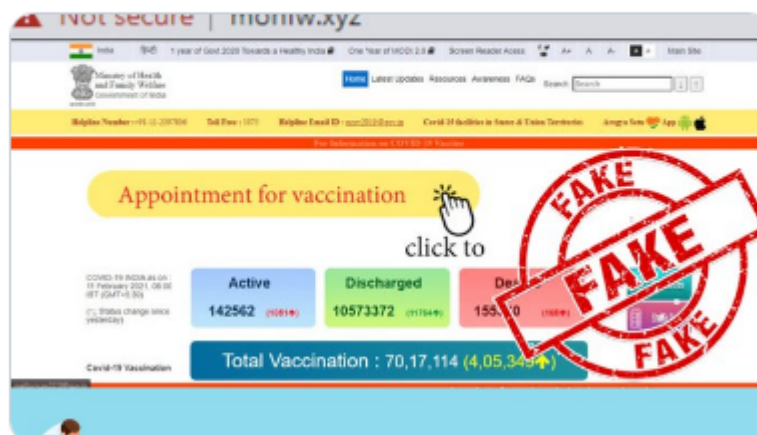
Not secure | mohfw.xyz

India हिंदी 1 year of Govt 2020 Towards a Healthy India One Year of MODI 2.0 Screen Reader Access A+ A A- Main Site

Ministry of Health and Family Welfare Government of India

Home Latest Updates Resources Awareness FAQs Search Search

Helpline Number : +91-11-23978046 Toll Free : 1075 Helpline Email ID : ncov2019@gov.in Covid-19 facilities in States & Union Territories Arogya Setu App

For Information on COVID-19 Vaccine

Appointment for vaccination

click to

COVID-19 INDIA as on : 11 February 2021, 08:00 IST (GMT+5:30)

(↑↓ Status change since yesterday)

Active 142562 (1081↓)

Discharged 10573372 (11764↑)

Deaths 155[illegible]0 (108↑)

Covid-19 Vaccination

Total Vaccination : 70,17,114 (4,05,349↑)

FAKE FAKE FAKE